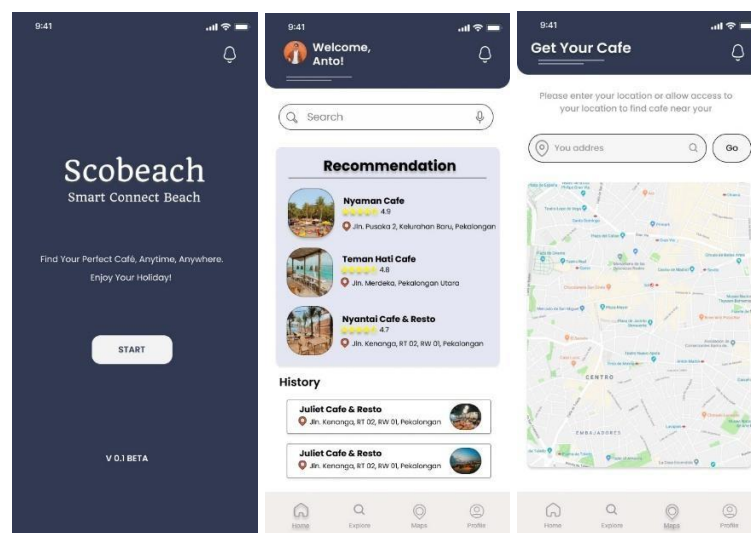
9:41

Scobeach
Smart Connect Beach

Find Your Perfect Café, Anytime, Anywhere. Enjoy Your Holiday!

START

V 0.1 BETA

9:41

Welcome, Anto!

Search

Recommendation

Nyaman Cafe
4.9
Jln. Pusaka 2, Kelurahan Banu, Pekalongan

Teman Hati Cafe
4.8
Jln. Merdeka, Pekalongan Utara

Nyantai Cafe & Resto
4.7
Jln. Kenanga, RT 02, RW 01, Pekalongan

History

Juliet Cafe & Resto
Jln. Kenanga, RT 02, RW 01, Pekalongan

Juliet Cafe & Resto
Jln. Kenanga, RT 02, RW 01, Pekalongan

Home Explore Maps Profile

9:41

Get Your Cafe

Please enter your location or allow access to your location to find cafe near your

You addres

Go

CENTRO

EMBAJADORES

Home Explore Maps Profile